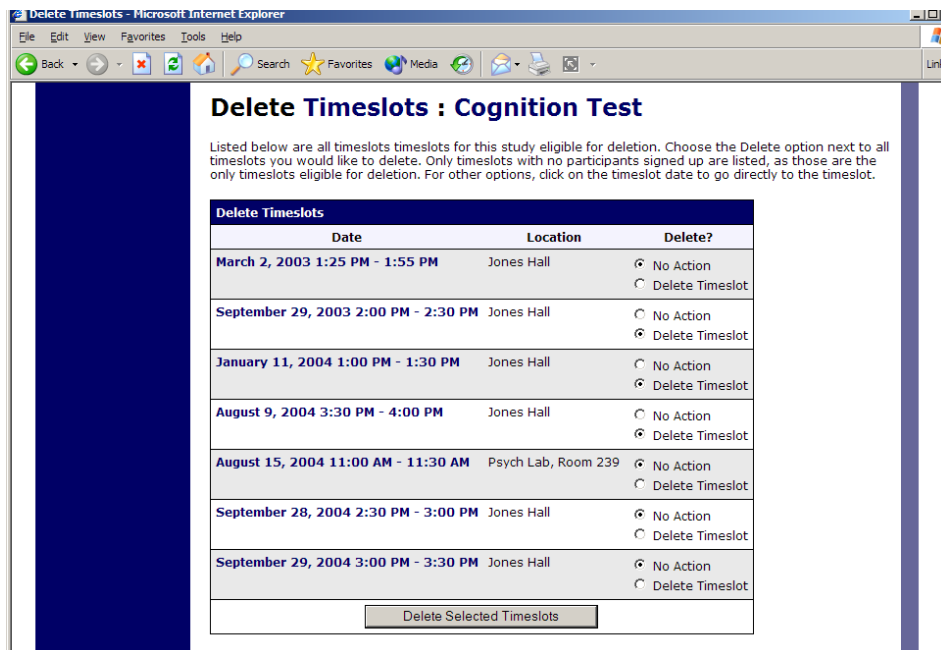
Delete Timeslots - Microsoft Internet Explorer

File Edit View Favorites Tools Help

Back Search Favorites Media

Link

Delete Timeslots : Cognition Test

Listed below are all timeslots timeslots for this study eligible for deletion. Choose the Delete option next to all timeslots you would like to delete. Only timeslots with no participants signed up are listed, as those are the only timeslots eligible for deletion. For other options, click on the timeslot date to go directly to the timeslot.

Delete Timeslots

| Date | Location | Delete? |
|---|---|---|
| March 2, 2003 1:25 PM - 1:55 PM | Jones Hall | No Action / Delete Timeslot |
| September 29, 2003 2:00 PM - 2:30 PM | Jones Hall | No Action / Delete Timeslot |
| January 11, 2004 1:00 PM - 1:30 PM | Jones Hall | No Action / Delete Timeslot |
| August 9, 2004 3:30 PM - 4:00 PM | Jones Hall | No Action / Delete Timeslot |
| August 15, 2004 11:00 AM - 11:30 AM | Psych Lab, Room 239 | No Action / Delete Timeslot |
| September 28, 2004 2:30 PM - 3:00 PM | Jones Hall | No Action / Delete Timeslot |
| September 29, 2004 3:00 PM - 3:30 PM | Jones Hall | No Action / Delete Timeslot |

Delete Selected Timeslots